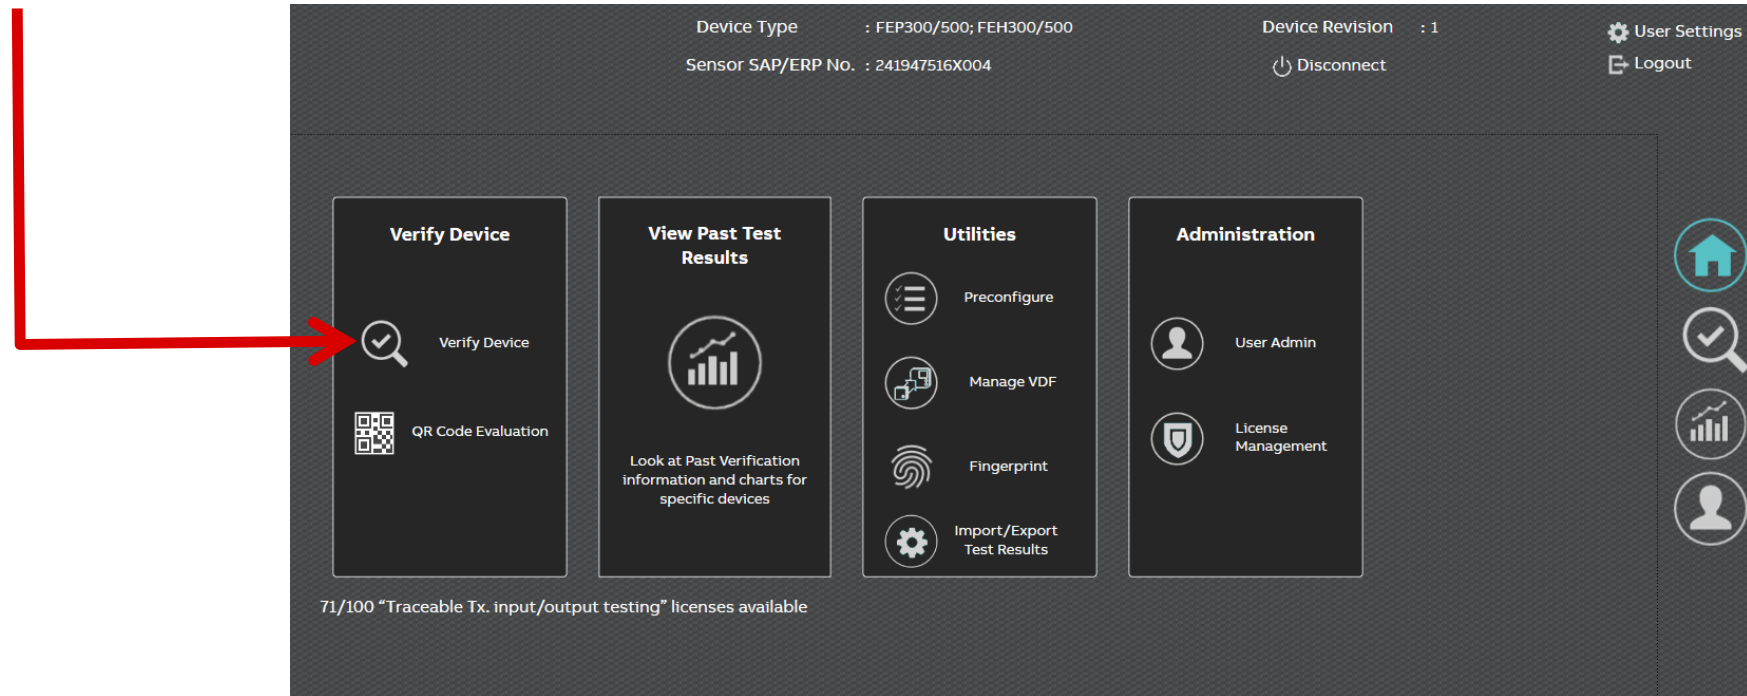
Device Type : FEP300/500; FEH300/500

Sensor SAP/ERP No. : 241947516X004

Device Revision : 1

Disconnect

User Settings

Logout

Verify Device

Verify Device

QR Code Evaluation

View Past Test Results

Look at Past Verification information and charts for specific devices

Utilities

Preconfigure

Manage VDF

Fingerprint

Import/Export Test Results

Administration

User Admin

License Management

71/100 “Traceable Tx. input/output testing” licenses available